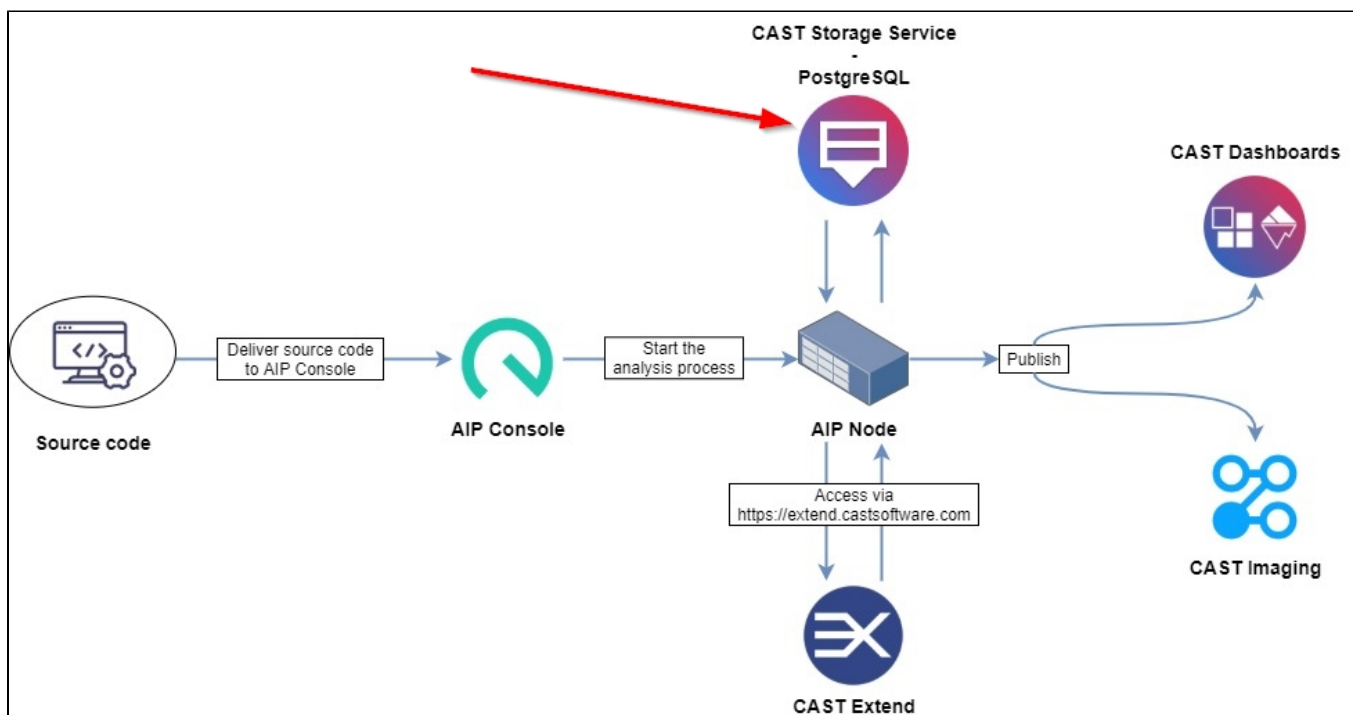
CAST Storage Service
-
PostgreSQL

CAST Dashboards

Source code

Deliver source code to AIP Console

AIP Console

Start the analysis process

AIP Node

Publish

Access via https://extend.castsoftware.com

CAST Imaging

CAST Extend